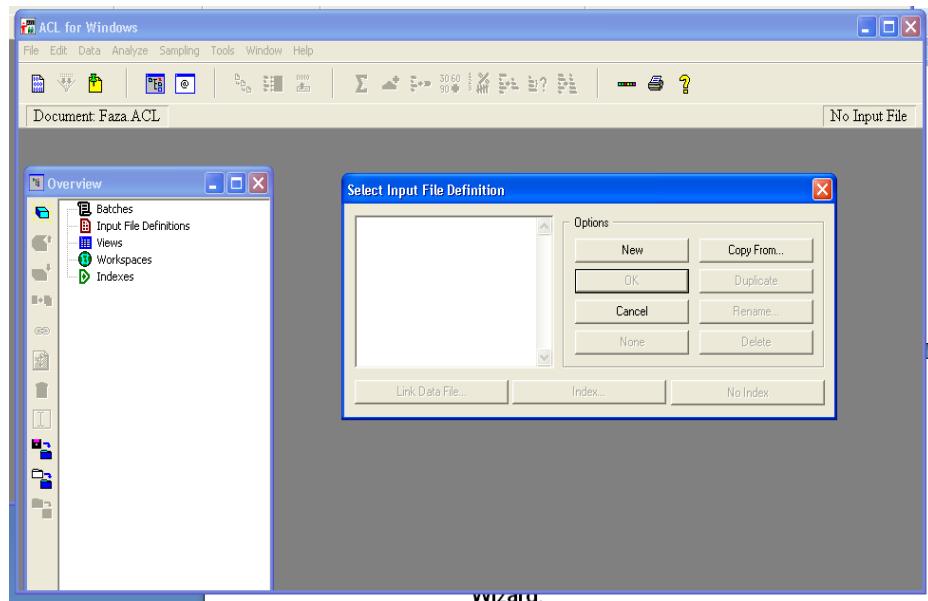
ACL for Windows

File Edit Data Analyze Sampling Tools Window Help

Document: Faza.ACL

No Input File

Overview

Batches
Input File Definitions
Views
Workspaces
Indexes

Select Input File Definition

Options

New
Copy From...
OK
Duplicate
Cancel
Rename...
None
Delete

Link Data File...
Index...
No Index

Wizard